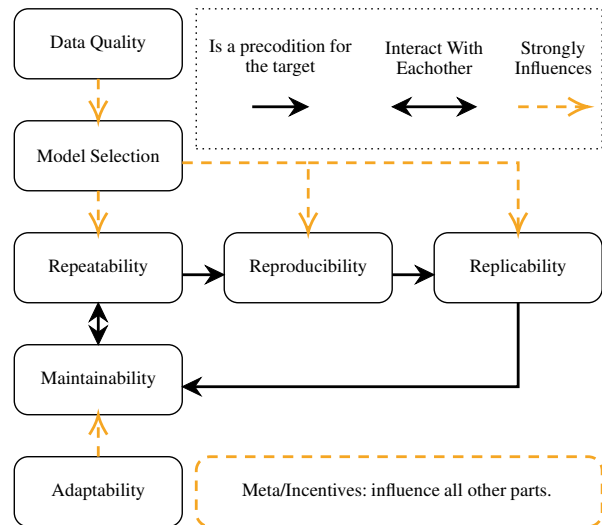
Data Quality

Is a precodition for the target

Interact With Eachother

Strongly Influences

Model Selection

Repeatability

Reproducibility

Replicability

Maintainability

Adaptability

Meta/Incentives: influence all other parts.